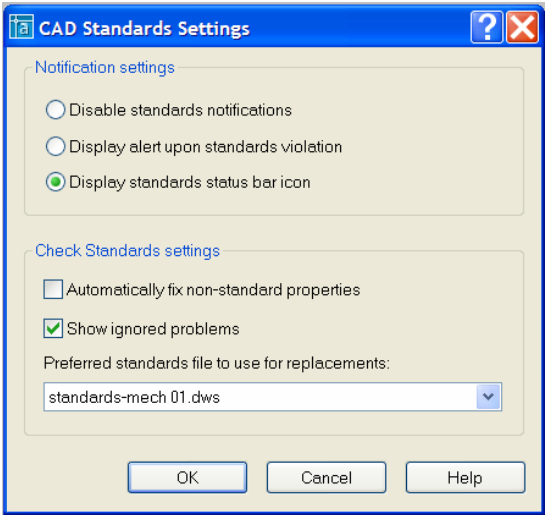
CAD Standards Settings

Notification settings

Disable standards notifications

Display alert upon standards violation

Display standards status bar icon

Check Standards settings

Automatically fix non-standard properties

Show ignored problems

Preferred standards file to use for replacements:

standards-mech 01.dws

OK

Cancel

Help